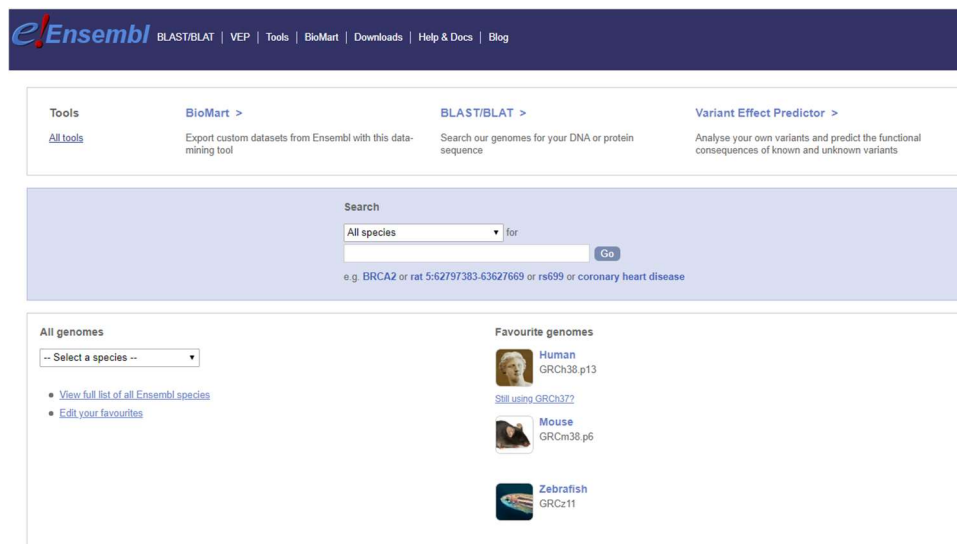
e!Ensembl BLAST/BLAT | VEP | Tools | BioMart | Downloads | Help & Docs | Blog

Tools
All tools

BioMart >
Export custom datasets from Ensembl with this data-mining tool

BLAST/BLAT >
Search our genomes for your DNA or protein sequence

Variant Effect Predictor >
Analyse your own variants and predict the functional consequences of known and unknown variants

Search
All species for
Go
e.g. BRCA2 or rat 5:62797383-63627669 or rs699 or coronary heart disease

All genomes
-- Select a species --

- View full list of all Ensembl species
- Edit your favourites

Favourite genomes
Human
GRCh38.p13
Still using GRCh37?
Mouse
GRCm38.p6
Zebrafish
GRCz11